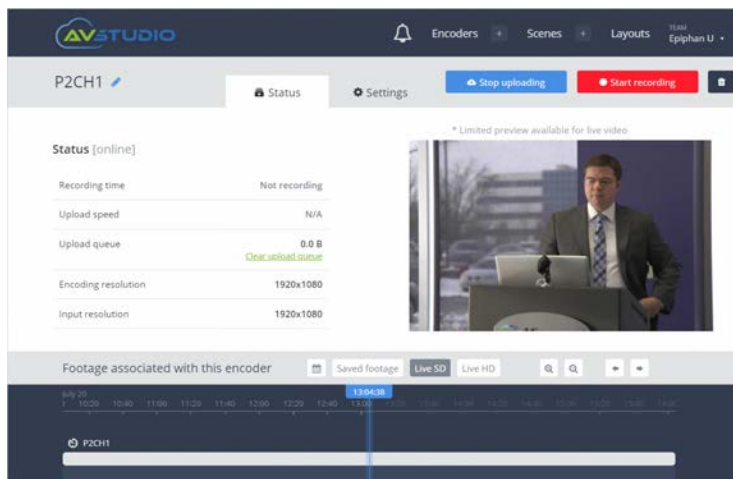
AVSTUDIO

Encoders + Scenes + Layouts TEAM Epiphan U

P2CH1

Status

Settings

Stop uploading

Start recording

* Limited preview available for live video

Status [online]

| Recording time | Not recording |
|---|---|
| Upload speed | N/A |
| Upload queue | 0.0 B Clear upload queue |
| Encoding resolution | 1920x1080 |
| Input resolution | 1920x1080 |

Footage associated with this encoder

Saved footage Live SD Live HD

July 20 10:20 10:40 11:00 11:20 11:40 12:00 12:20 12:40 13:00 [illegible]

13:04:38

P2CH1